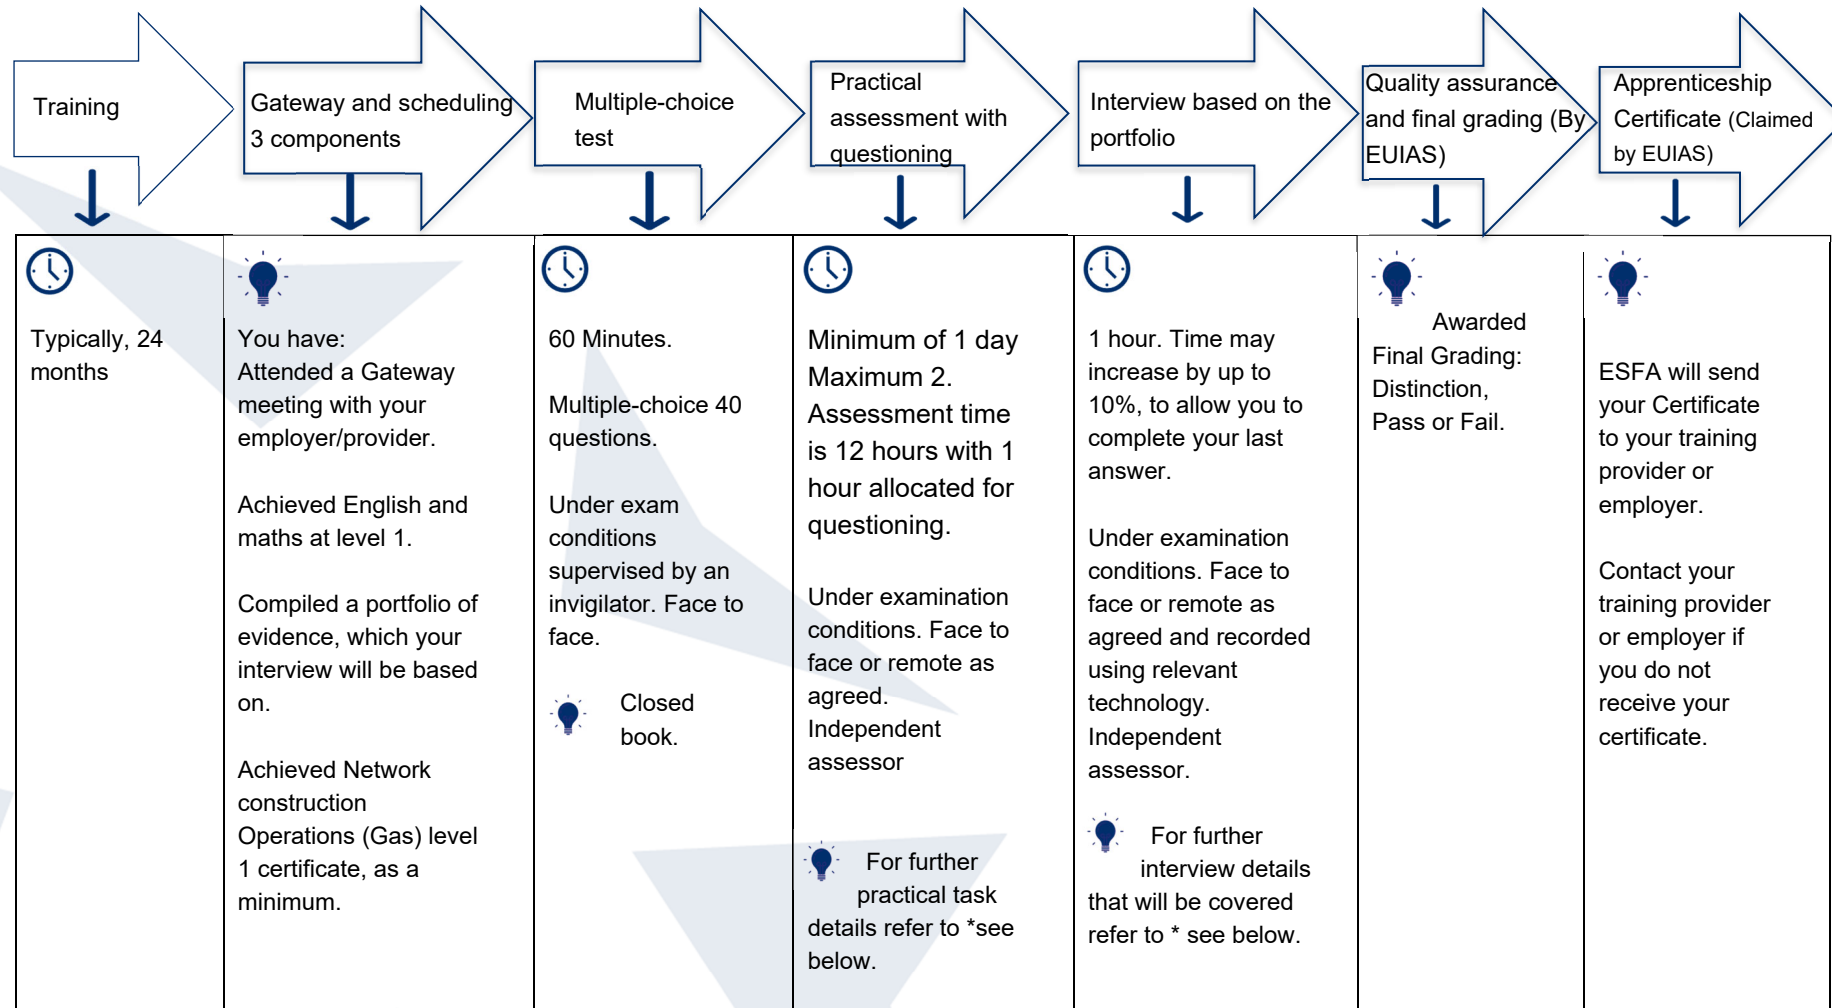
Training

Gateway and scheduling 3 components

Multiple-choice test

Practical assessment with questioning

Interview based on the portfolio

Quality assurance and final grading (By EUIAS)

Apprenticeship Certificate (Claimed by EUIAS)

| | | | | | | |
|---|---|---|---|---|---|---|
| Typically, 24 months | You have: Attended a Gateway meeting with your employer/provider.<br><br>Achieved English and maths at level 1.<br><br>Compiled a portfolio of evidence, which your interview will be based on.<br><br>Achieved Network construction Operations (Gas) level 1 certificate, as a minimum. | 60 Minutes.<br><br>Multiple-choice 40 questions.<br><br>Under exam conditions supervised by an invigilator. Face to face.<br><br>Closed book. | Minimum of 1 day Maximum 2. Assessment time is 12 hours with 1 hour allocated for questioning.<br><br>Under examination conditions. Face to face or remote as agreed. Independent assessor<br><br>For further practical task details refer to *see below. | 1 hour. Time may increase by up to 10%, to allow you to complete your last answer.<br><br>Under examination conditions. Face to face or remote as agreed and recorded using relevant technology. Independent assessor.<br><br>For further interview details that will be covered refer to * see below. | Awarded Final Grading: Distinction, Pass or Fail. | ESFA will send your Certificate to your training provider or employer.<br><br>Contact your training provider or employer if you do not receive your certificate. |